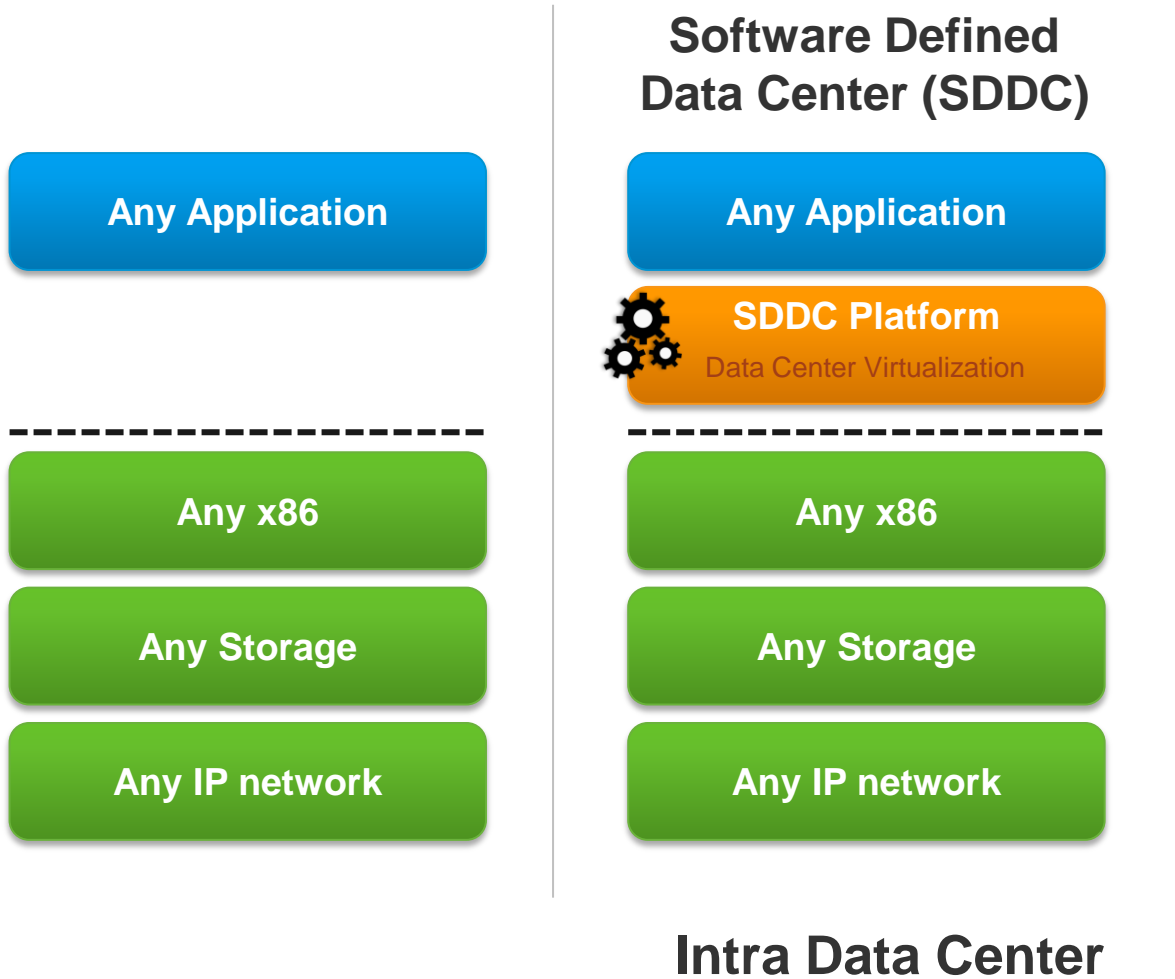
Any Application

Any x86

Any Storage

Any IP network

Software Defined Data Center (SDDC)

Any Application

SDDC Platform

Data Center Virtualization

Any x86

Any Storage

Any IP network

Intra Data Center